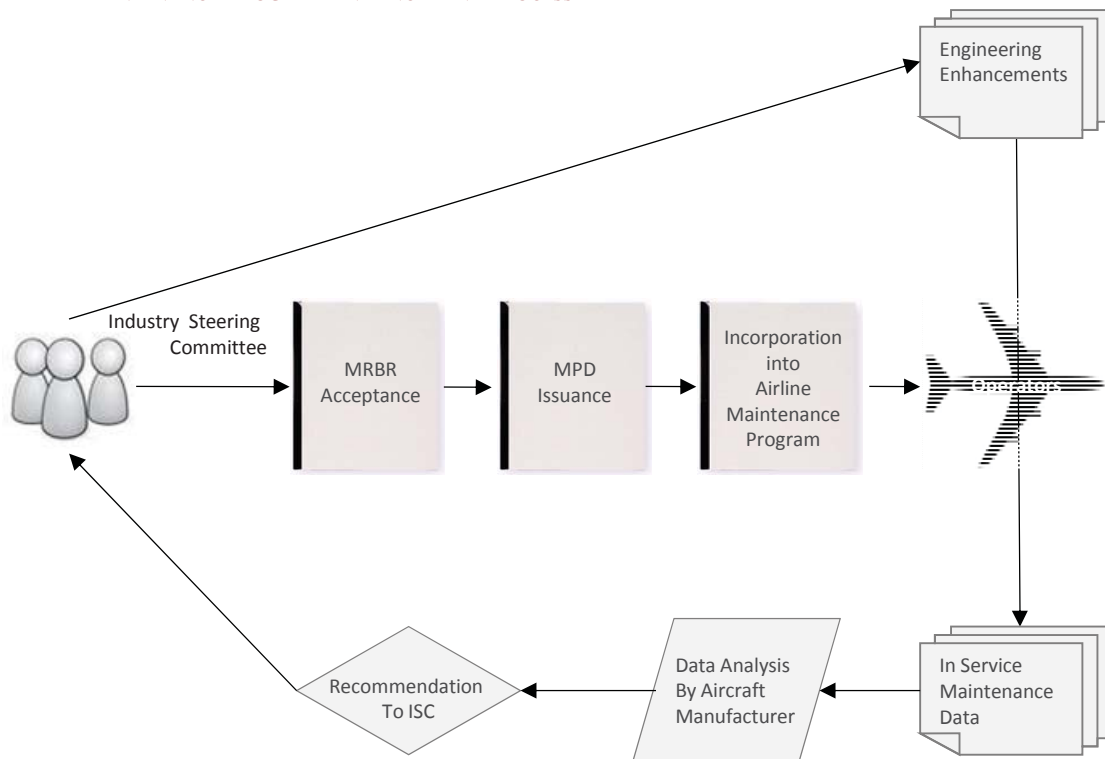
Engineering Enhancements

Industry Steering Committee

MRBR Acceptance

MPD Issuance

Incorporation into Airline Maintenance Program

Operators

In Service Maintenance Data

Data Analysis By Aircraft Manufacturer

Recommendation To ISC